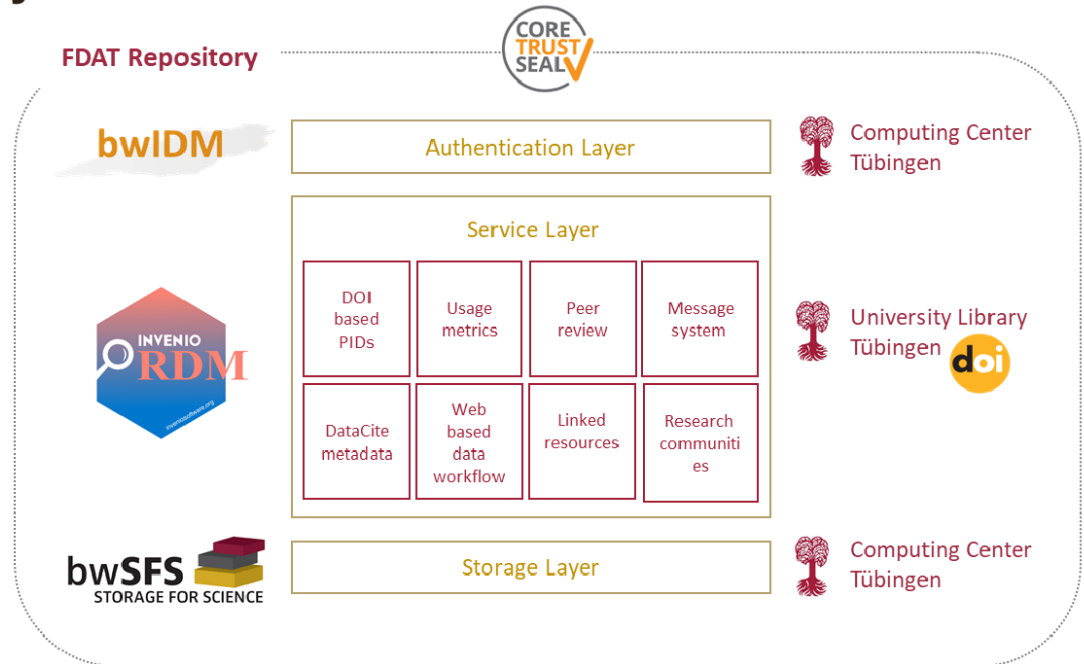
FDAT Repository

CORE TRUST SEAL

bwIDM

Authentication Layer

Computing Center Tübingen

Service Layer

| DOI based PIDs | Usage metrics | Peer review | Message system |
|---|---|---|---|
| DataCite metadata | Web based data workflow | Linked resources | Research communiti es |

INVENIO RDM

inveniosoftware.org

University Library Tübingen

doi

bwSFS STORAGE FOR SCIENCE

Storage Layer

Computing Center Tübingen